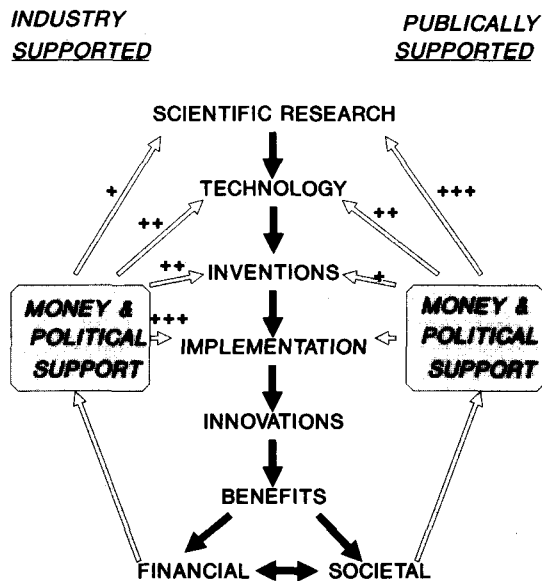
INDUSTRY
SUPPORTED

PUBLICALLY
SUPPORTED

SCIENTIFIC RESEARCH

+

+++

TECHNOLOGY

++

++

++

INVENTIONS

+

MONEY & POLITICAL SUPPORT

+++

IMPLEMENTATION

MONEY & POLITICAL SUPPORT

INNOVATIONS

BENEFITS

FINANCIAL

SOCIETAL